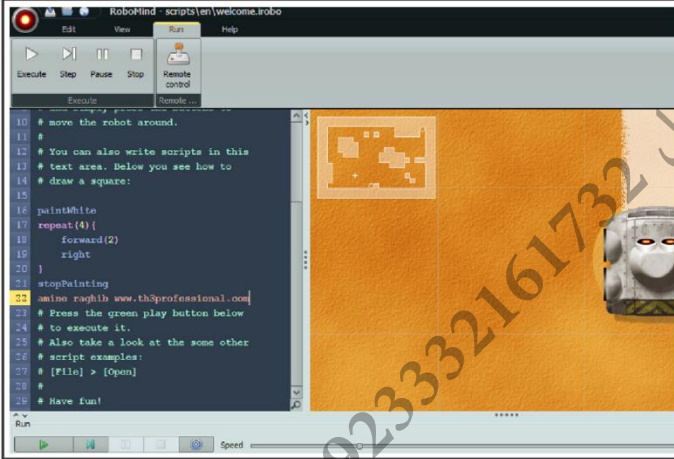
RoboMind - scripts\en\welcome.irobo

Edit View Run Help

Execute Step Pause Stop Remote control

Execute Remote ...

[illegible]
10 # move the robot around.
11 #
12 # You can also write scripts in this
13 # text area. Below you see how to
14 # draw a square:
15
16 paintWhite
17 repeat(4){
18 forward(2)
19 right
20 }
21 stopPainting
22 amine raghib www.th3professional.com
23 # Press the green play button below
24 # to execute it.
25 # Also take a look at the some other
26 # script examples:
27 # [File] > [Open]
28 #
29 # Have fun!

Run

Speed

923332161732